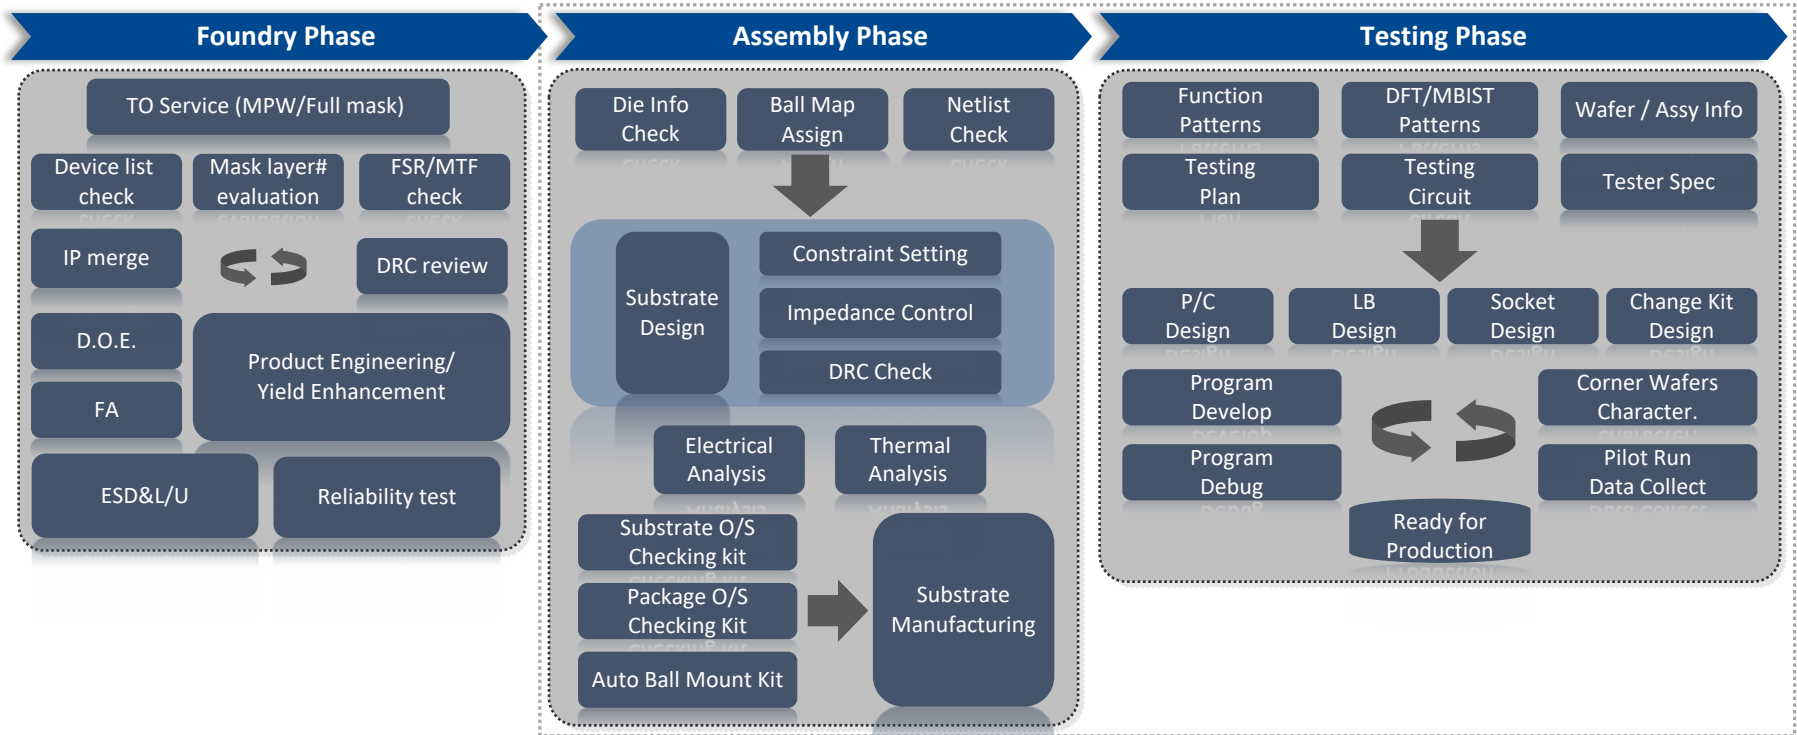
Foundry Phase

TO Service (MPW/Full mask)

Device list check

Mask layer# evaluation

FSR/MTF check

IP merge

DRC review

D.O.E.

FA

Product Engineering/ Yield Enhancement

ESD&L/U

Reliability test

Assembly Phase

Die Info Check

Ball Map Assign

Netlist Check

Substrate Design

Constraint Setting

Impedance Control

DRC Check

Electrical Analysis

Thermal Analysis

Substrate O/S Checking kit

Package O/S Checking Kit

Auto Ball Mount Kit

Substrate Manufacturing

Testing Phase

Function Patterns

DFT/MBIST Patterns

Wafer / Assy Info

Testing Plan

Testing Circuit

Tester Spec

P/C Design

LB Design

Socket Design

Change Kit Design

Program Develop

Corner Wafers Character.

Program Debug

Pilot Run Data Collect

Ready for Production